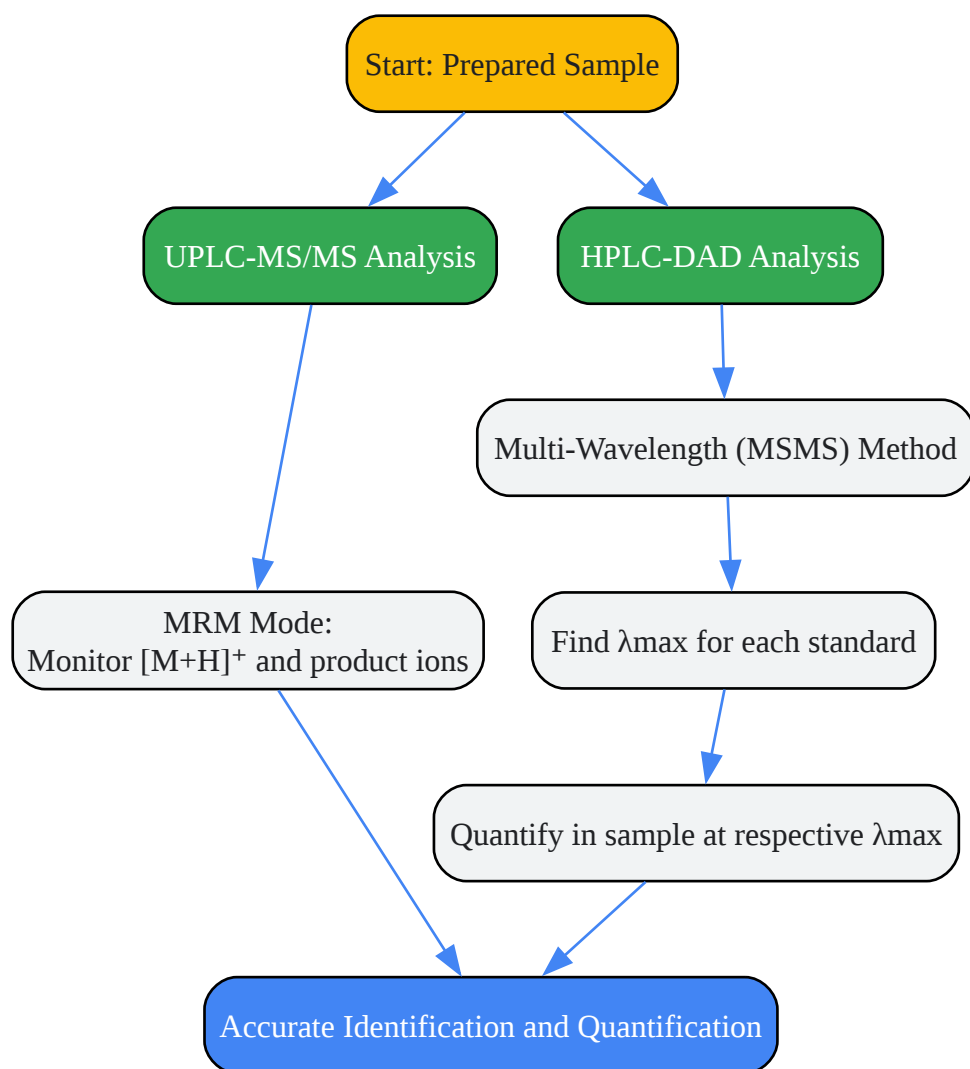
Start: Prepared Sample

UPLC-MS/MS Analysis

HPLC-DAD Analysis

Multi-Wavelength (MSMS) Method

MRM Mode:
Monitor $[M+H]^+$ and product ions

Find λmax for each standard

Quantify in sample at respective λmax

Accurate Identification and Quantification